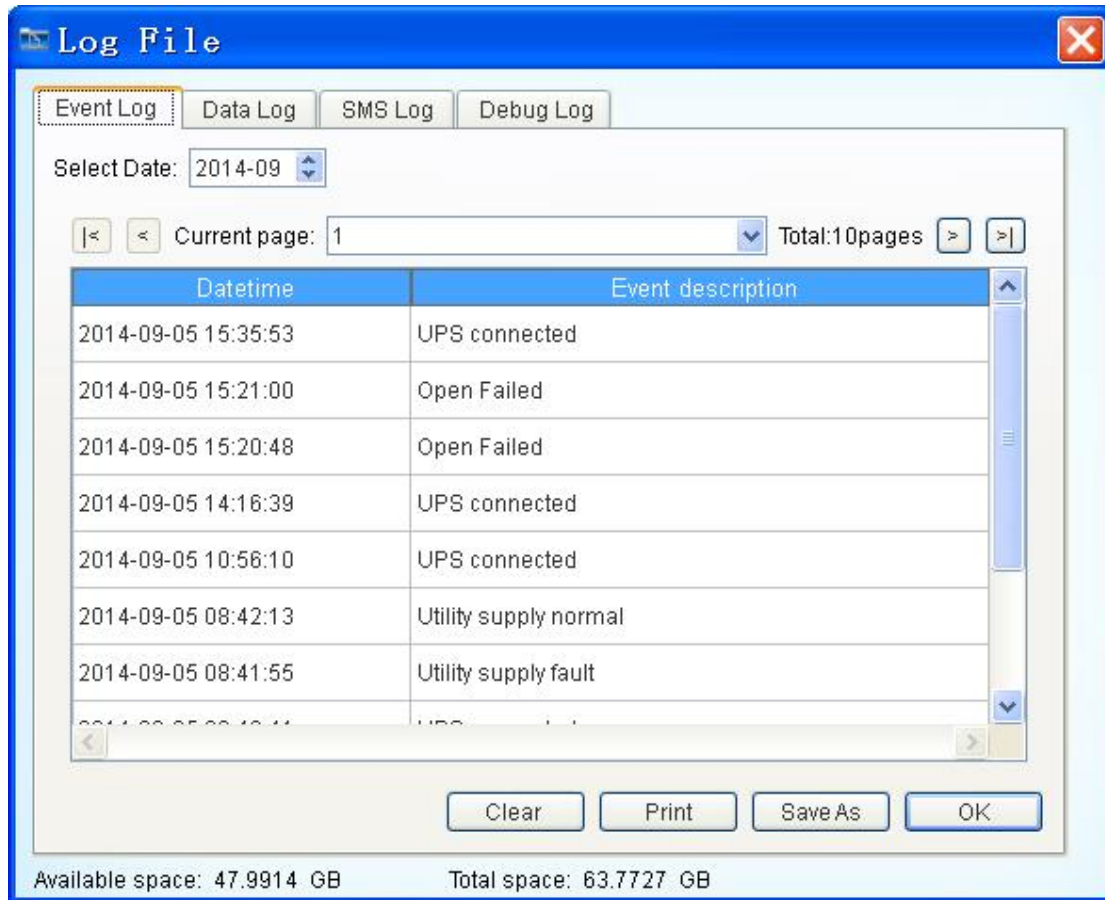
Log File

Event Log | Data Log | SMS Log | Debug Log

Select Date: 2014-09

|< < Current page: 1 Total:10pages > >|

| Datetime | Event description |
|---|---|
| 2014-09-05 15:35:53 | UPS connected |
| 2014-09-05 15:21:00 | Open Failed |
| 2014-09-05 15:20:48 | Open Failed |
| 2014-09-05 14:16:39 | UPS connected |
| 2014-09-05 10:56:10 | UPS connected |
| 2014-09-05 08:42:13 | Utility supply normal |
| 2014-09-05 08:41:55 | Utility supply fault |
| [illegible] | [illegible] |

Clear Print Save As OK

Available space: 47.9914 GB Total space: 63.7727 GB